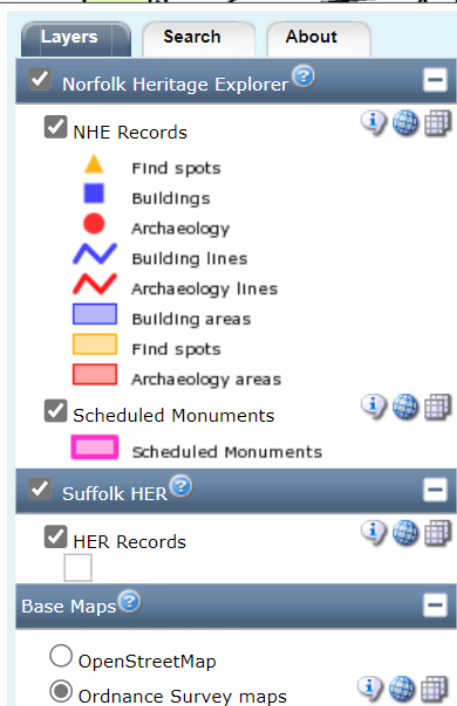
Layers
Search
About

Norfolk Heritage Explorer

NHE Records
Find spots
Buildings
Archaeology
Building lines
Archaeology lines
Building areas
Find spots
Archaeology areas

Scheduled Monuments
Scheduled Monuments

Suffolk HER

HER Records

Base Maps

OpenStreetMap
Ordnance Survey maps